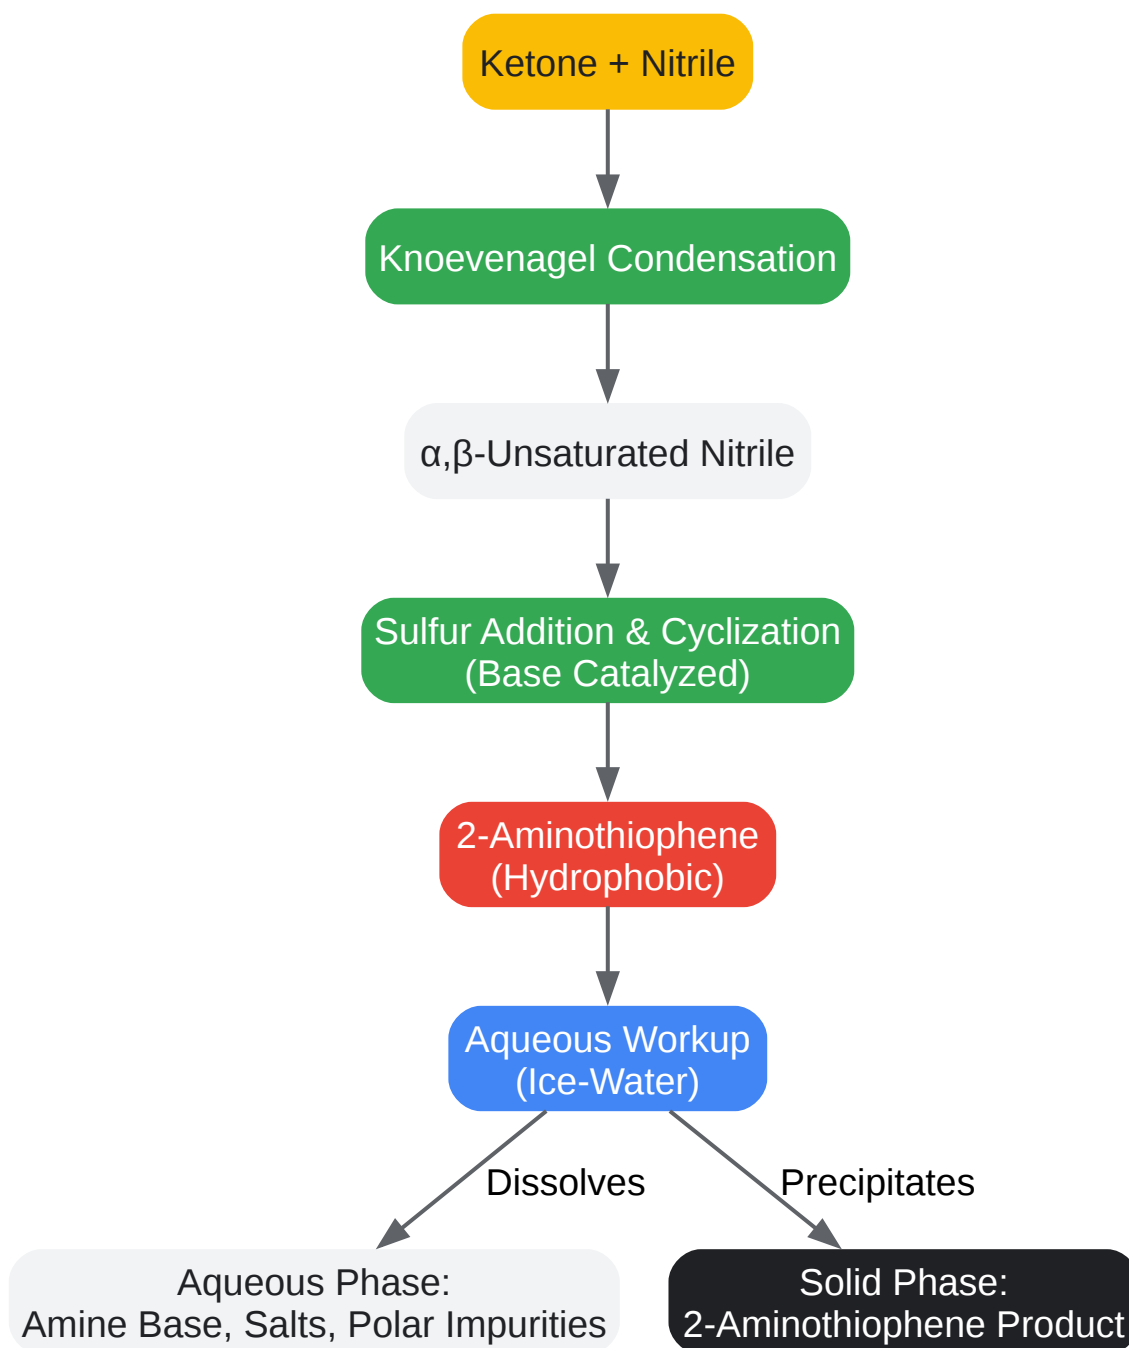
Ketone + Nitrile

Knoevenagel Condensation

α,β-Unsaturated Nitrile

Sulfur Addition & Cyclization
(Base Catalyzed)

2-Aminothiophene
(Hydrophobic)

Aqueous Workup
(Ice-Water)

Dissolves

Precipitates

Aqueous Phase:
Amine Base, Salts, Polar Impurities

Solid Phase:
2-Aminothiophene Product